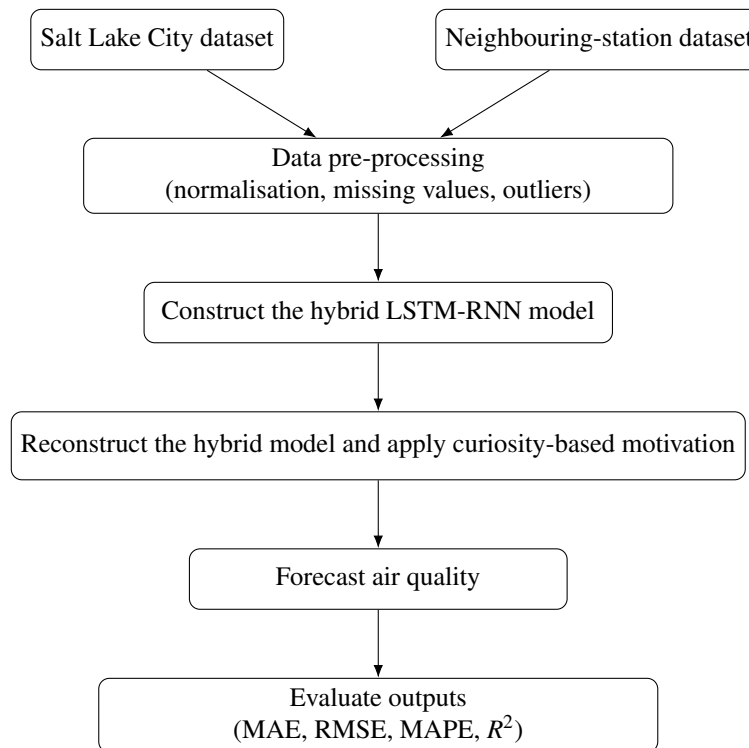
Salt Lake City dataset

Neighbouring-station dataset

Data pre-processing
(normalisation, missing values, outliers)

Construct the hybrid LSTM-RNN model

Reconstruct the hybrid model and apply curiosity-based motivation

Forecast air quality

Evaluate outputs
(MAE, RMSE, MAPE, $R^2$)